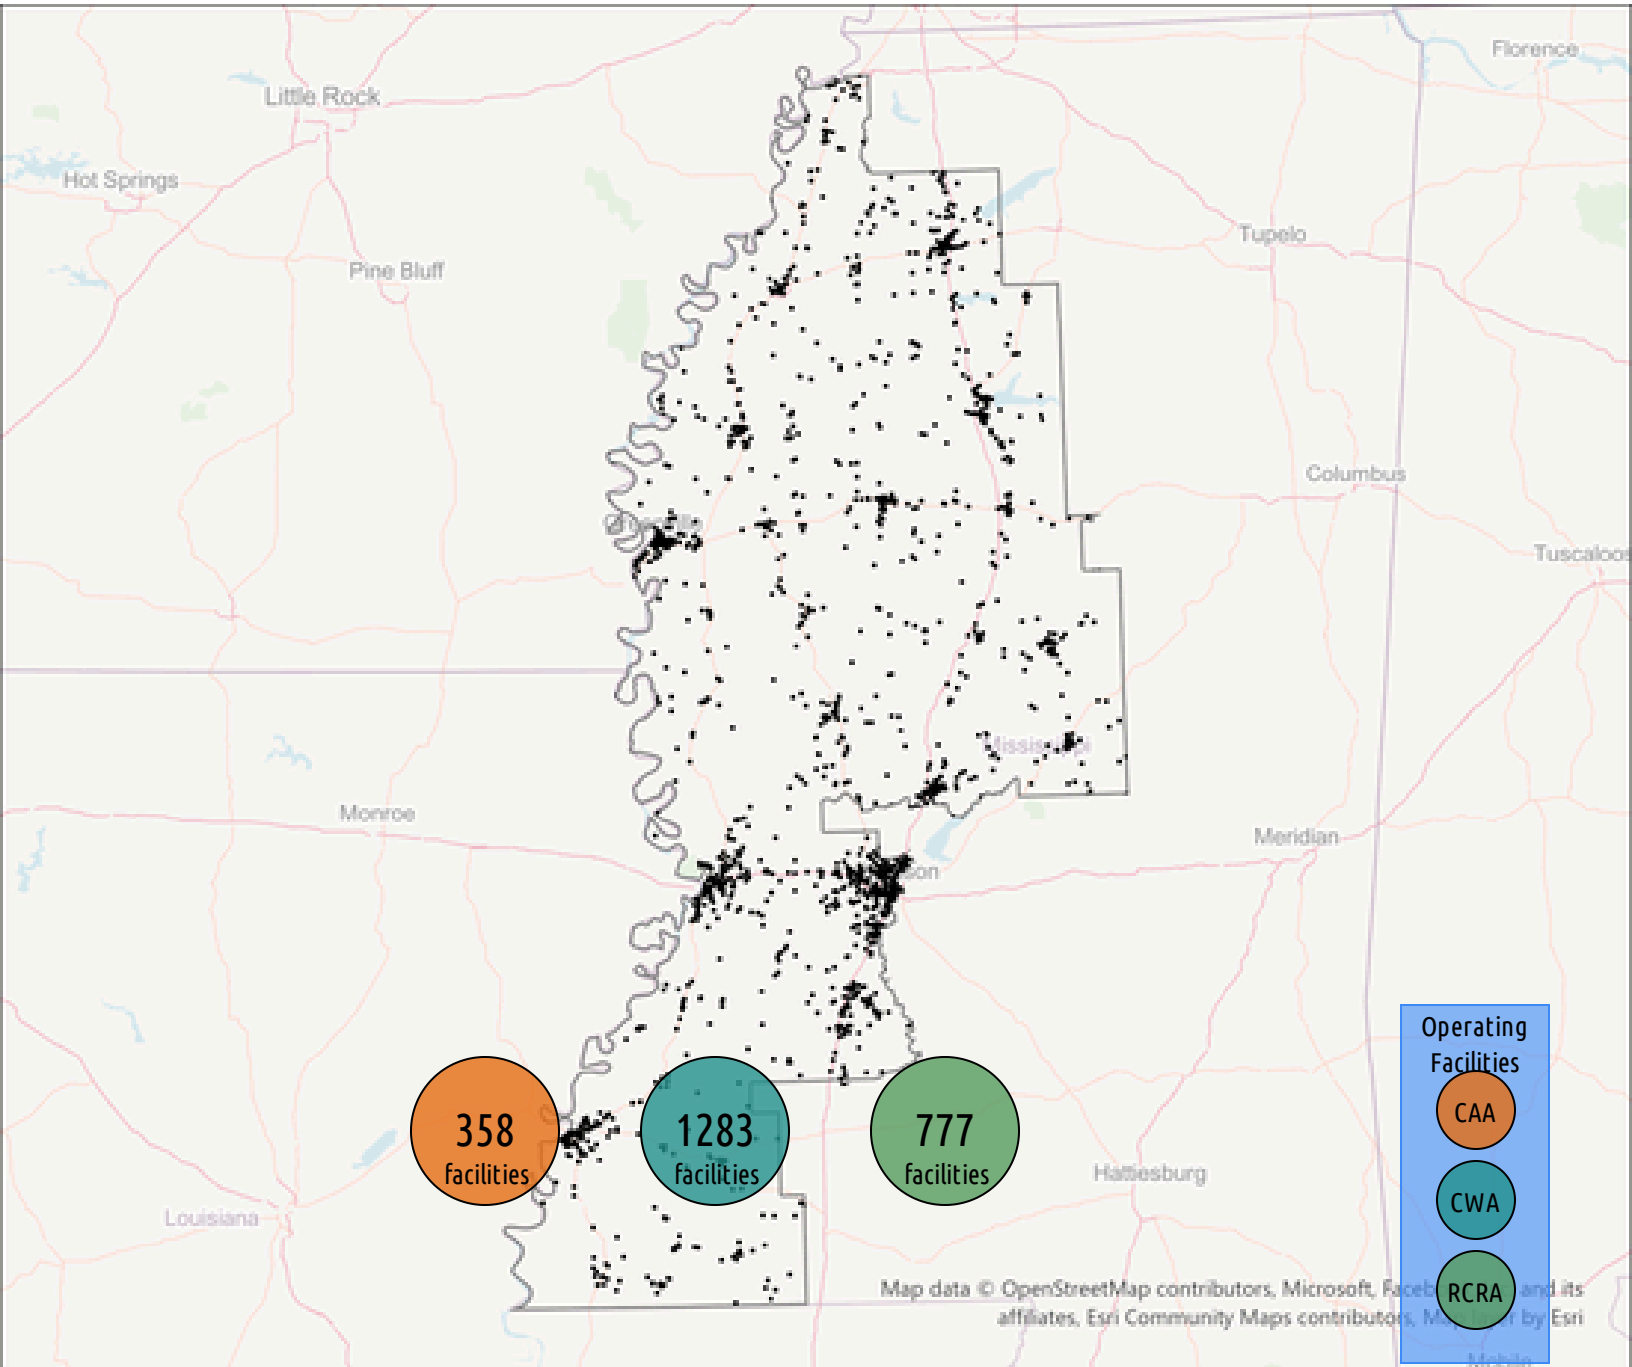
Florence
Little Rock
Hot Springs
Tupelo
Pine Bluff
Columbus
Tuscaloos
Mississippi
Monroe
Meridian
Jackson
Hattiesburg
Louisiana

358 facilities
1283 facilities
777 facilities

Operating Facilities
CAA
CWA
RCRA

Map data © OpenStreetMap contributors, Microsoft, Faceb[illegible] and its affiliates, Esri Community Maps contributors, Ma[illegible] by Esri
Mobile